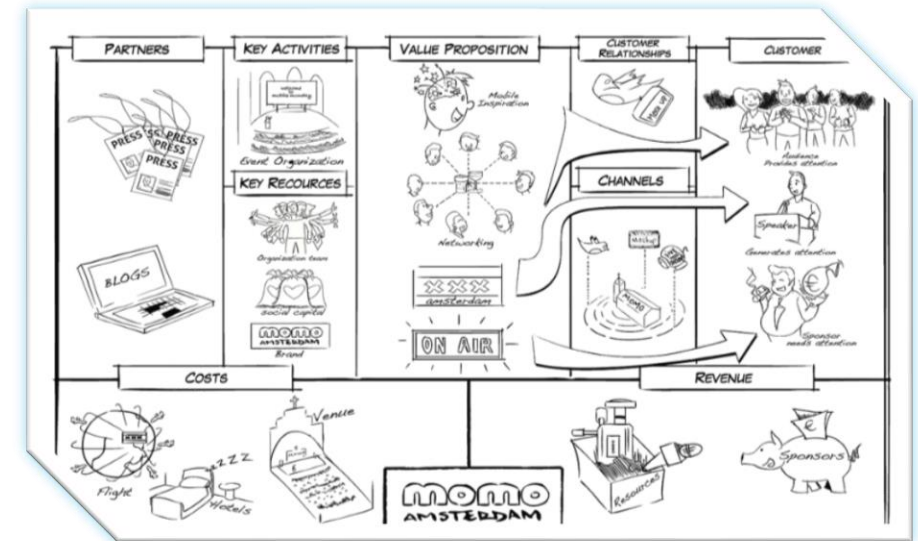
PARTNERS

KEY ACTIVITIES

VALUE PROPOSITION

CUSTOMER RELATIONSHIPS

CUSTOMER

PRESS
PRESS
PRESS
PRESS

BLOGS

Event Organization

KEY RECOURCES

Organization team

Social capital

momo
AMSTERDAM
Brand

Mobile Inspiration

Networking

amsterdam

ON AIR

Meet up

CHANNELS

Audience
Provides attention

Speaker
Generates attention

Sponsor
needs attention

COSTS

Flight

Hotels

zZZ

Venue

momo
AMSTERDAM

REVENUE

Resources

Sponsors